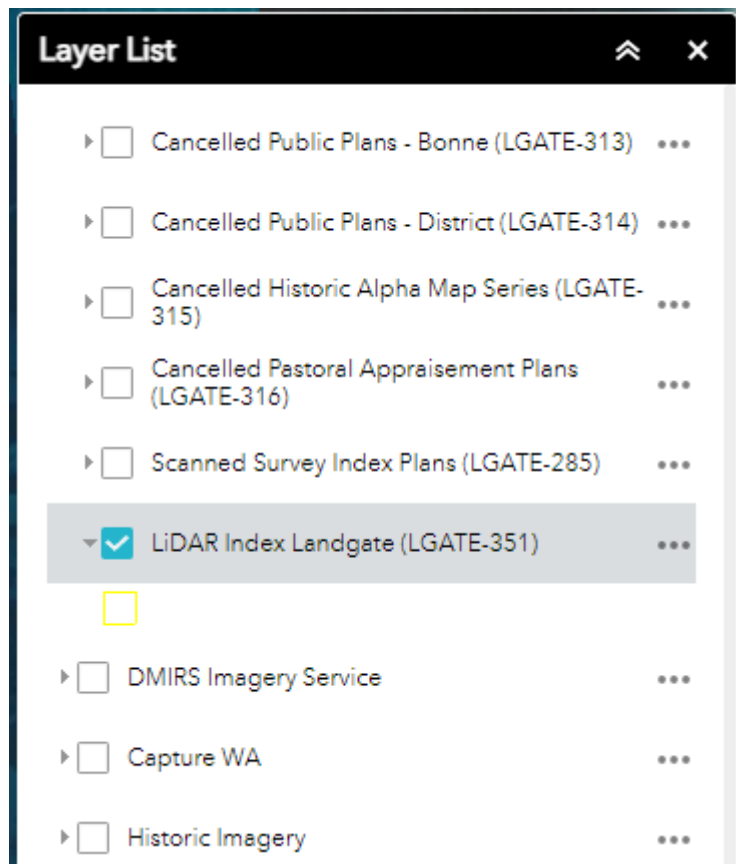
Layer List

Cancelled Public Plans - Bonne (LGATE-313)

Cancelled Public Plans - District (LGATE-314)

Cancelled Historic Alpha Map Series (LGATE-315)

Cancelled Pastoral Appraisement Plans (LGATE-316)

Scanned Survey Index Plans (LGATE-285)

LiDAR Index Landgate (LGATE-351)

DMIRS Imagery Service

Capture WA

Historic Imagery